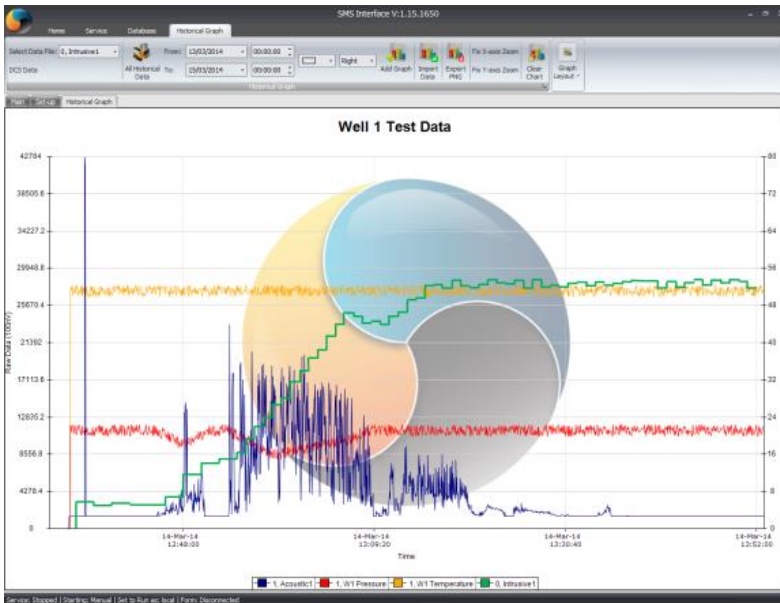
SMS Interface V:1.15.1650

Home Service Database Historical Graph

Select Data File: 0, Intrusive1
DCS Data
All Historical Data
From: 13/03/2014 00:00:00
To: 15/03/2014 00:00:00
Right
Add Graph Import Data Export PNG Fix X-axis Zoom Fix Y-axis Zoom Clear Chart Graph Layout
Historical Graph

Main Set-Up Historical Graph

Well 1 Test Data

42784
38505.6
34227.2
29948.8
25670.4
21392
17113.6
12835.2
8556.8
4278.4
0

80
72
64
56
48
40
32
24
16
8
0

Raw Data (100mV)

14-Mar-14 12:48:00
14-Mar-14 13:09:20
14-Mar-14 13:30:40
14-Mar-14 13:52:00

Time

1, Acoustic1 1, W1 Pressure 1, W1 Temperature 0, Intrusive1

Service: Stopped | Starting: Manual | Set to Run as: local | Form: Disconnected